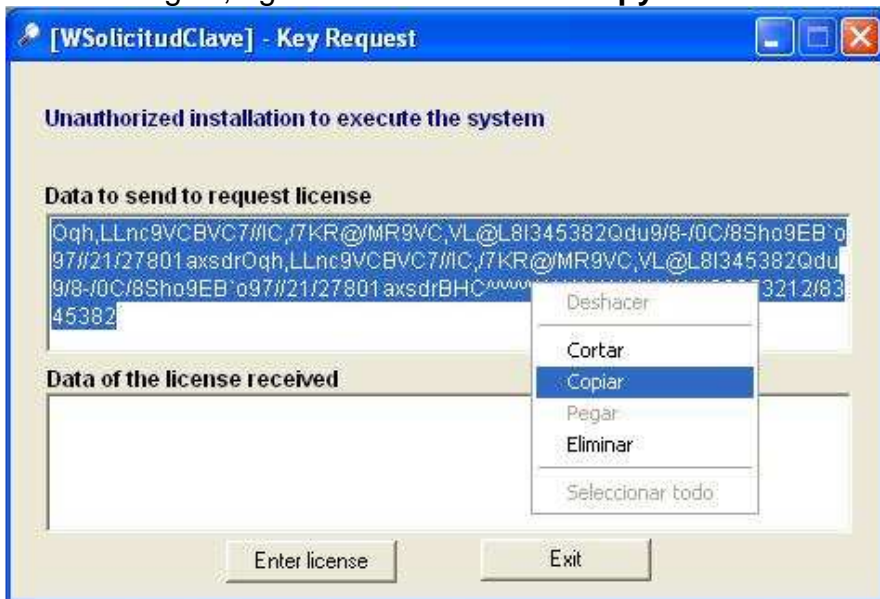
[WSolicitudClave] - Key Request

Unauthorized installation to execute the system

Data to send to request license

Oqh,LLnc9VCBVC7//IC,/7KR@/MR9VC,VL@L8I345382Qdu9/8-/0C/8Sho9EB`o97//21/27801axsdrOqh,LLnc9VCBVC7//IC,/7KR@/MR9VC,VL@L8I345382Qdu9/8-/0C/8Sho9EB`o97//21/27801axsdrBHC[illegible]3212/8345382

Deshacer
Cortar
Copiar
Pegar
Eliminar
Seleccionar todo

Data of the license received

Enter license

Exit